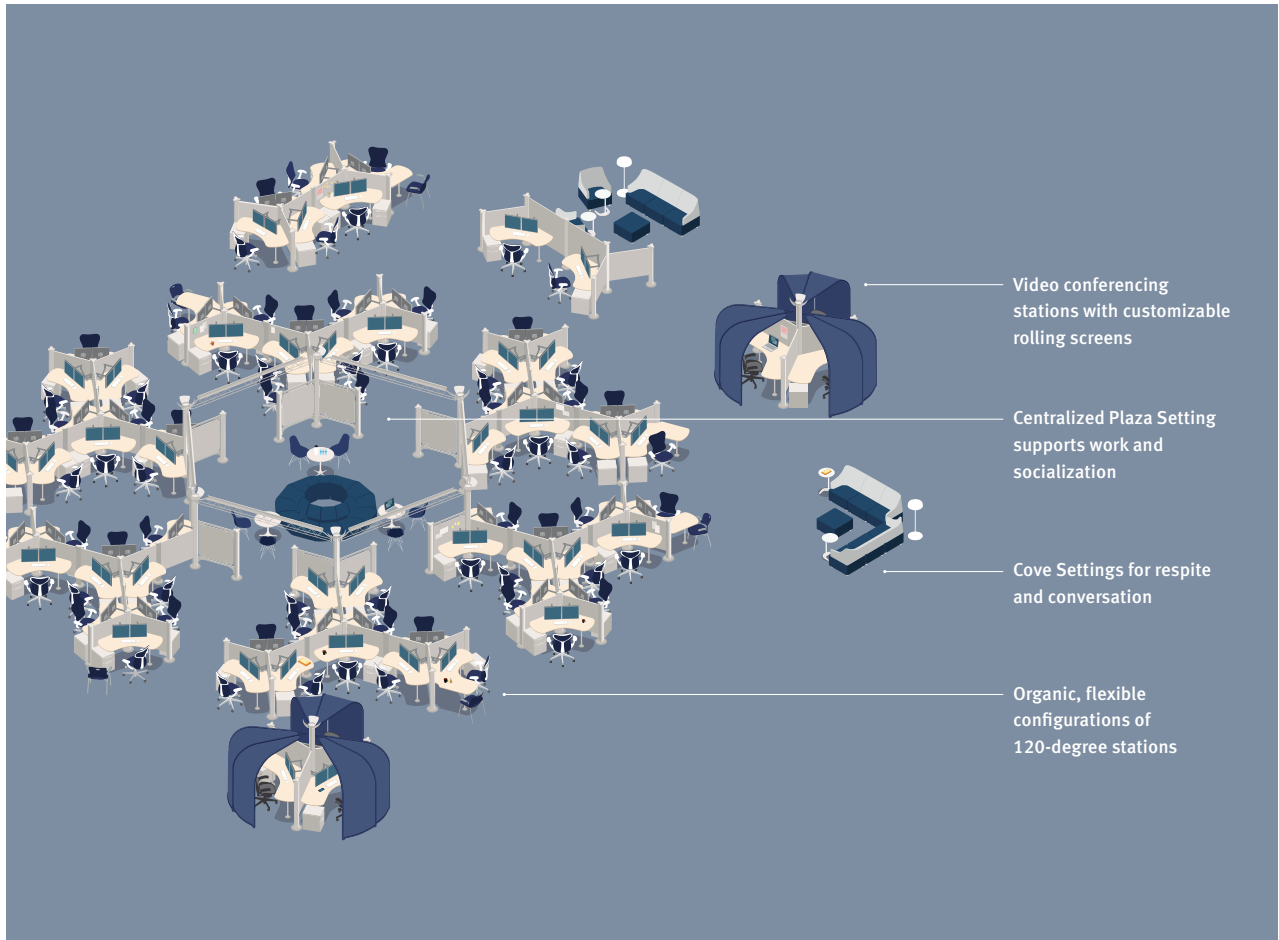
Video conferencing stations with customizable rolling screens

Centralized Plaza Setting supports work and socialization

Cove Settings for respite and conversation

Organic, flexible configurations of 120-degree stations